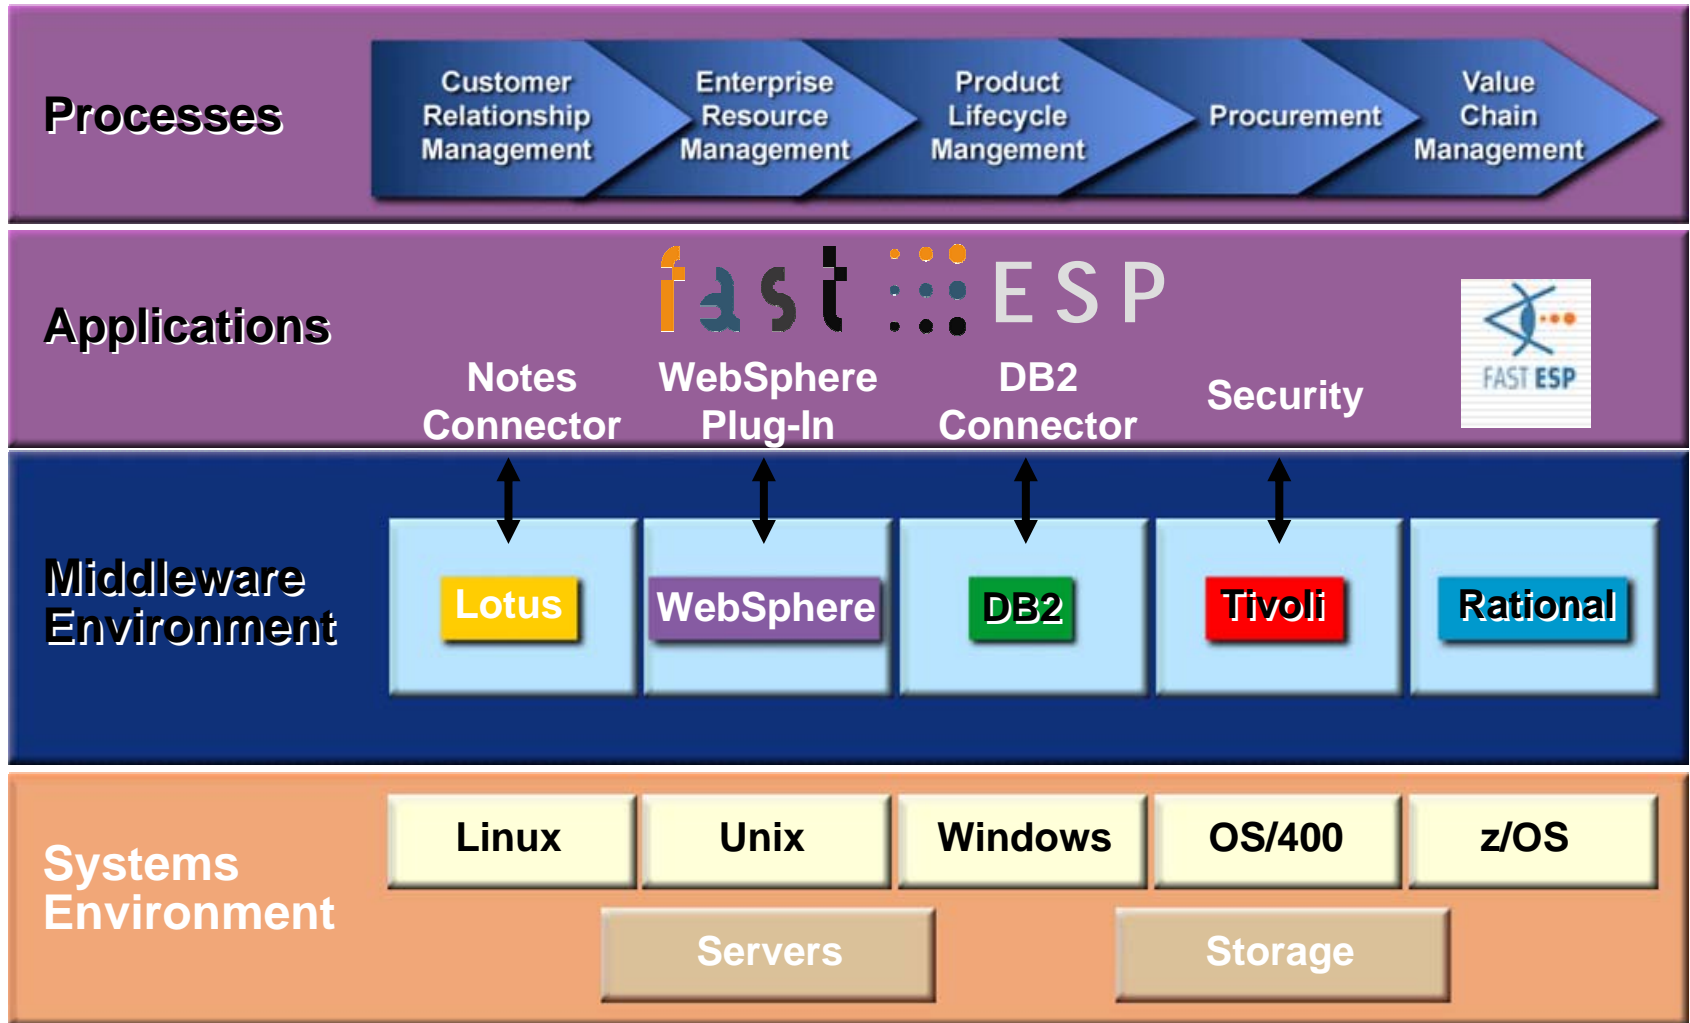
Processes

Customer Relationship Management

Enterprise Resource Management

Product Lifecycle Mangement

Procurement

Value Chain Management

Applications

fast ESP

Notes Connector

WebSphere Plug-In

DB2 Connector

Security

FAST ESP

Middleware Environment

Lotus

WebSphere

DB2

Tivoli

Rational

Systems Environment

Linux

Unix

Windows

OS/400

z/OS

Servers

Storage